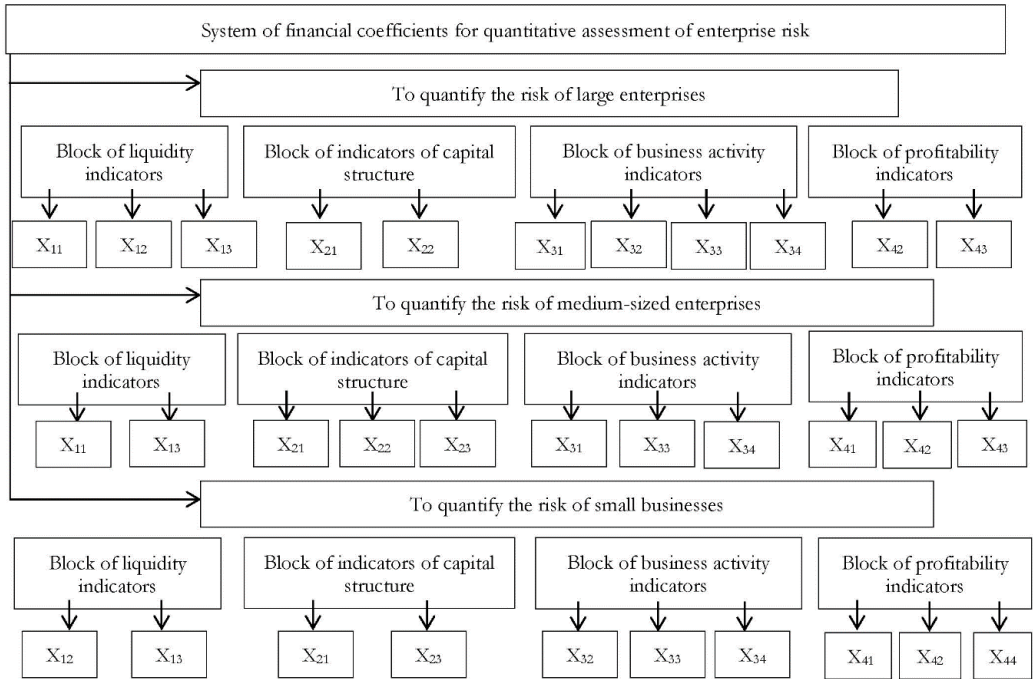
System of financial coefficients for quantitative assessment of enterprise risk

To quantify the risk of large enterprises

Block of liquidity indicators

$X_{11}$ $X_{12}$ $X_{13}$

Block of indicators of capital structure

$X_{21}$ $X_{22}$

Block of business activity indicators

$X_{31}$ $X_{32}$ $X_{33}$ $X_{34}$

Block of profitability indicators

$X_{42}$ $X_{43}$

To quantify the risk of medium-sized enterprises

Block of liquidity indicators

$X_{11}$ $X_{13}$

Block of indicators of capital structure

$X_{21}$ $X_{22}$ $X_{23}$

Block of business activity indicators

$X_{31}$ $X_{33}$ $X_{34}$

Block of profitability indicators

$X_{41}$ $X_{42}$ $X_{43}$

To quantify the risk of small businesses

Block of liquidity indicators

$X_{12}$ $X_{13}$

Block of indicators of capital structure

$X_{21}$ $X_{23}$

Block of business activity indicators

$X_{32}$ $X_{33}$ $X_{34}$

Block of profitability indicators

$X_{41}$ $X_{42}$ $X_{44}$